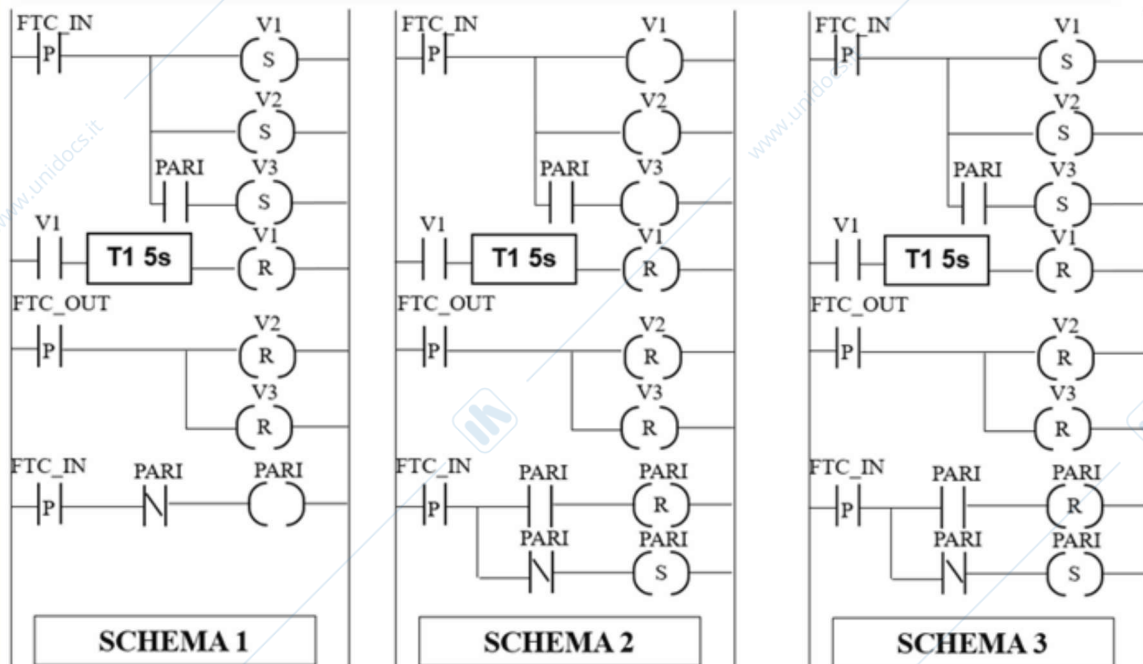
FTC_IN
P
V1
S
V2
S
PARI
V3
S
V1
T1 5s
V1
R
FTC_OUT
P
V2
R
V3
R
FTC_IN
P
PARI
PARI

SCHEMA 1

FTC_IN
P
V1
V2
PARI
V3
V1
T1 5s
V1
R
FTC_OUT
P
V2
R
V3
R
FTC_IN
P
PARI
PARI
R
PARI
PARI
S

SCHEMA 2

FTC_IN
P
V1
S
V2
S
PARI
V3
S
V1
T1 5s
V1
R
FTC_OUT
P
V2
R
V3
R
FTC_IN
P
PARI
PARI
R
PARI
PARI
S

SCHEMA 3

www.unidocs.it